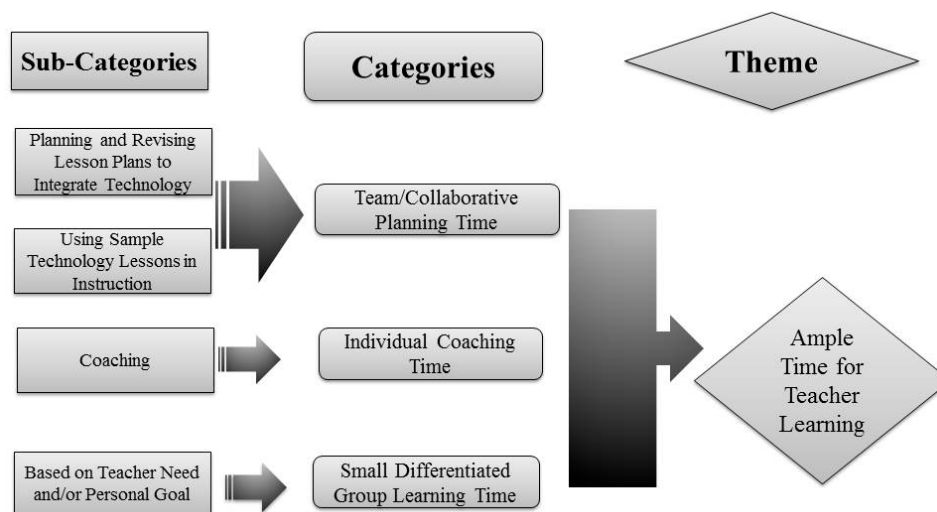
Sub-Categories

Categories

Theme

Planning and Revising Lesson Plans to Integrate Technology

Using Sample Technology Lessons in Instruction

Team/Collaborative Planning Time

Coaching

Individual Coaching Time

Based on Teacher Need and/or Personal Goal

Small Differentiated Group Learning Time

Ample Time for Teacher Learning